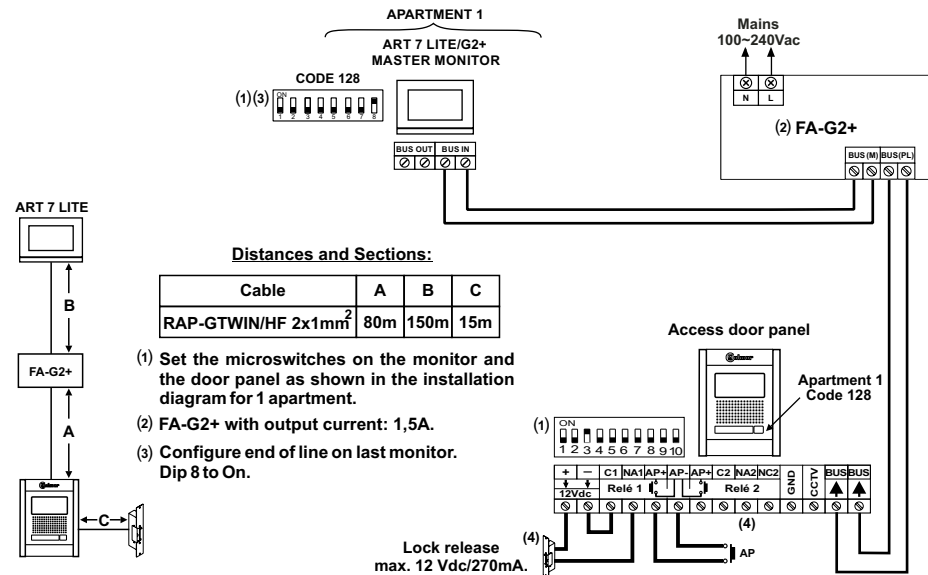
APARTMENT 1

ART 7 LITE/G2+
MASTER MONITOR

CODE 128

(1)(3) ON 1 2 3 4 5 6 7 8

BUS OUT BUS IN

Mains
100~240Vac

N L

(2) FA-G2+

BUS (M) BUS(PL)

ART 7 LITE

B

FA-G2+

A

C

Distances and Sections:

| Cable | A | B | C |
|---|---|---|---|
| RAP-GTWIN/HF 2x1mm$^2$ | 80m | 150m | 15m |

(1) Set the microswitches on the monitor and the door panel as shown in the installation diagram for 1 apartment.

(2) FA-G2+ with output current: 1,5A.

(3) Configure end of line on last monitor. Dip 8 to On.

Access door panel

Apartment 1
Code 128

(1) ON 1 2 3 4 5 6 7 8 9 10

+ — C1 NA1 AP+ AP- AP+ C2 NA2 NC2 GND CCTV BUS BUS
12Vdc Relé 1 Relé 2

(4)

(4)

Lock release
max. 12 Vdc/270mA.

AP